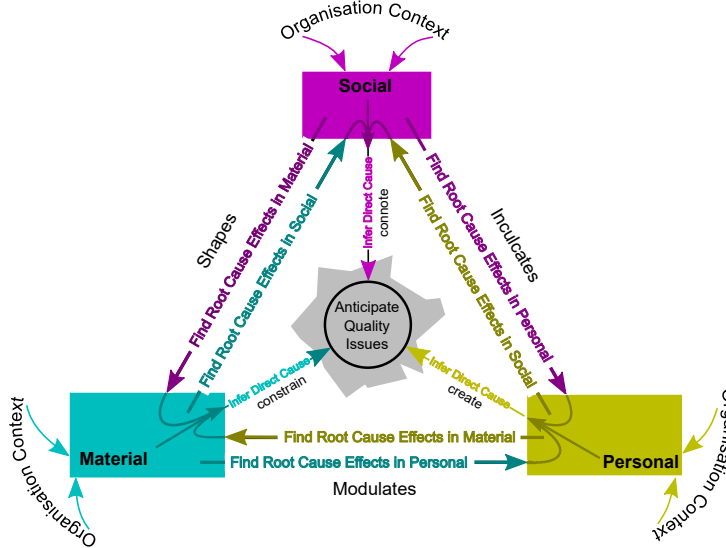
Organisation Context

Social

Shapes

Find Root Cause Effects In Material

Find Root Cause Effects In Social

Infer Direct Cause

connote

Find Root Cause Effects In Social

Find Root Cause Effects In Personal

Inculcates

Anticipate Quality Issues

Infer Direct Cause

constrain

Infer Direct Cause

create

Organisation Context

Material

Find Root Cause Effects in Material

Find Root Cause Effects in Personal

Modulates

Personal

Organisation Context